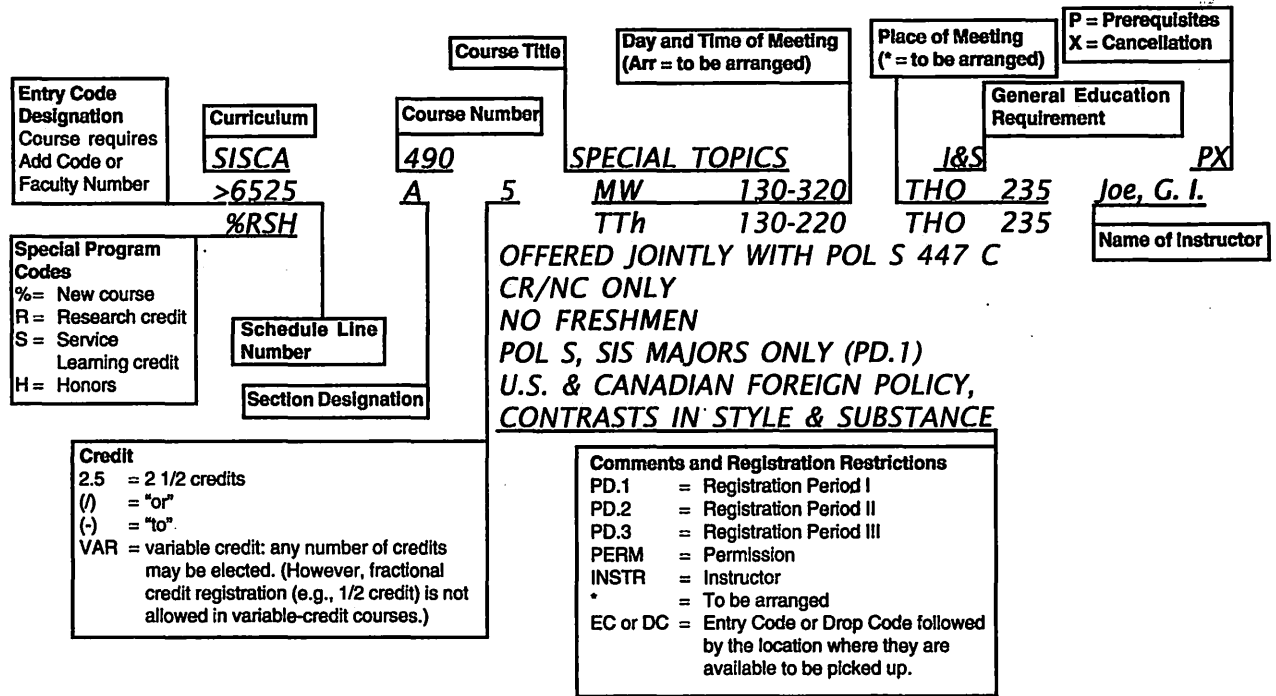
Course Title

Day and Time of Meeting (Arr = to be arranged)

Place of Meeting (* = to be arranged)

P = Prerequisites
X = Cancellation

General Education Requirement

Entry Code Designation
Course requires Add Code or Faculty Number

Curriculum

Course Number

SISCA 490 SPECIAL TOPICS I&S PX
>6525 A 5 MW 130-320 THO 235 Joe, G. I.
%RSH TTh 130-220 THO 235

Name of Instructor

OFFERED JOINTLY WITH POL S 447 C
CR/NC ONLY
NO FRESHMEN
POL S, SIS MAJORS ONLY (PD.1)
U.S. & CANADIAN FOREIGN POLICY,
CONTRASTS IN STYLE & SUBSTANCE

Special Program Codes
%= New course
R = Research credit
S = Service Learning credit
H = Honors

Schedule Line Number

Section Designation

Credit
2.5 = 2 1/2 credits
(/) = "or"
(-) = "to".
VAR = variable credit: any number of credits may be elected. (However, fractional credit registration (e.g., 1/2 credit) is not allowed in variable-credit courses.)

Comments and Registration Restrictions
PD.1 = Registration Period I
PD.2 = Registration Period II
PD.3 = Registration Period III
PERM = Permission
INSTR = Instructor
* = To be arranged
EC or DC = Entry Code or Drop Code followed by the location where they are available to be picked up.